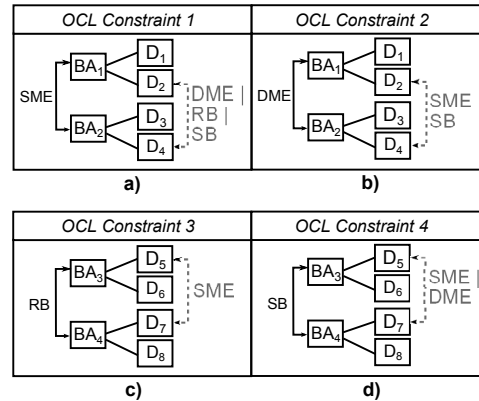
OCL Constraint 1

SME

$BA_1$

$BA_2$

$D_1$

$D_2$

$D_3$

$D_4$

DME | RB | SB

a)

OCL Constraint 2

DME

$BA_1$

$BA_2$

$D_1$

$D_2$

$D_3$

$D_4$

SME | SB

b)

OCL Constraint 3

RB

$BA_3$

$BA_4$

$D_5$

$D_6$

$D_7$

$D_8$

SME

c)

OCL Constraint 4

SB

$BA_3$

$BA_4$

$D_5$

$D_6$

$D_7$

$D_8$

SME | DME

d)